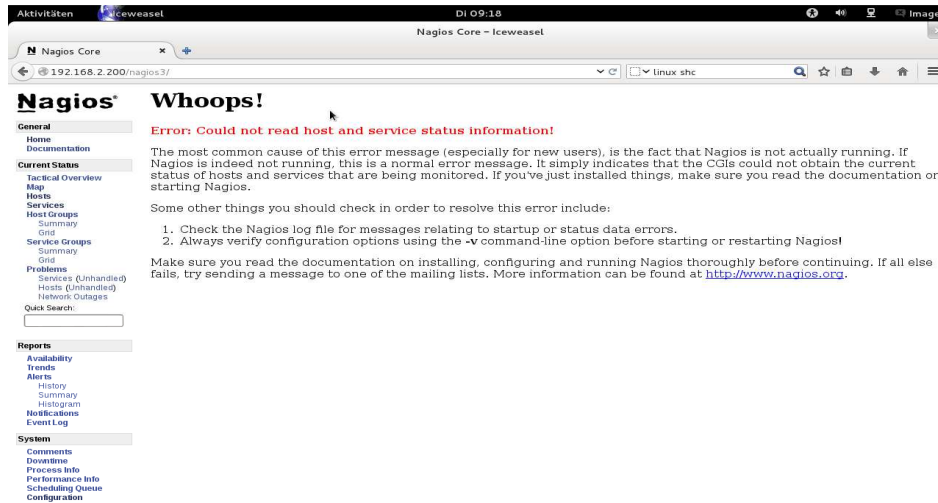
Aktivitäten Iceweasel Di 09:18 Image

Nagios Core – Iceweasel

Nagios Core ×

192.168.2.200/nagios3/

linux shc

Nagios®

General
Home
Documentation

Current Status
Tactical Overview
Map
Hosts
Services
Host Groups
Summary
Grid
Service Groups
Summary
Grid
Problems
Services (Unhandled)
Hosts (Unhandled)
Network Outages
Quick Search:

Reports
Availability
Trends
Alerts
History
Summary
Histogram
Notifications
Event Log

System
Comments
Downtime
Process Info
Performance Info
Scheduling Queue
Configuration

Whoops!

Error: Could not read host and service status information!

The most common cause of this error message (especially for new users), is the fact that Nagios is not actually running. If Nagios is indeed not running, this is a normal error message. It simply indicates that the CGIs could not obtain the current status of hosts and services that are being monitored. If you've just installed things, make sure you read the documentation on starting Nagios.

Some other things you should check in order to resolve this error include:

1. Check the Nagios log file for messages relating to startup or status data errors.
2. Always verify configuration options using the -v command-line option before starting or restarting Nagios!

Make sure you read the documentation on installing, configuring and running Nagios thoroughly before continuing. If all else fails, try sending a message to one of the mailing lists. More information can be found at http://www.nagios.org.